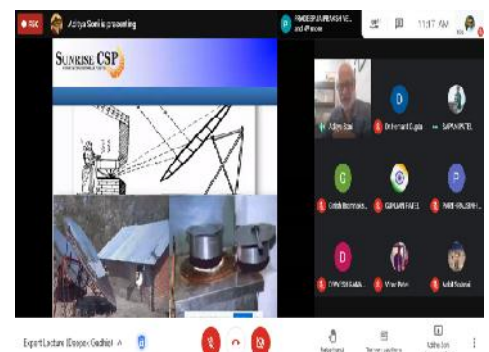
REC Aditya Sonii is presenting

P PRADEEP JAIPRAKASH VE... and 49 more

11:17 AM

SUNRISE CSP

Aditya Soni

D Dharmendr Gupta

SAPAN PATEL

G Girish Bommani...

GUNJAN PATEL

P PATEL RAJESH...

D DIVYESH Gadhi...

Vinod Patel

Ankit Rawal

Expert Lecture (Deepak Gadhia)